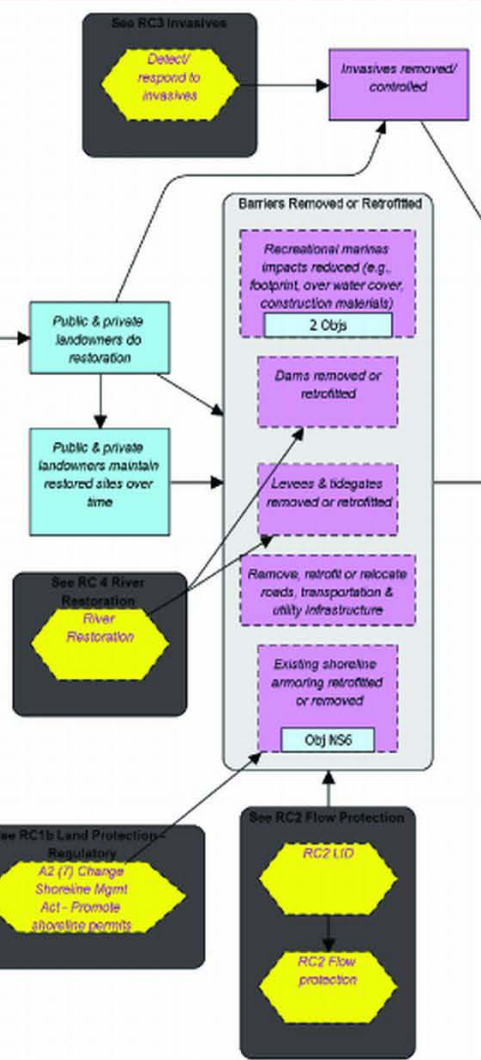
See RC3 Invasives

Detect/ respond to invasives

Invasives removed/ controlled

Barriers Removed or Retrofitted

Recreational marinas impacts reduced (e.g., footprint, over water cover, construction materials)

2 Objs

Public & private landowners do restoration

Dams removed or retrofitted

Public & private landowners maintain restored sites over time

Levees & tidegates removed or retrofitted

See RC 4 River Restoration

River Restoration

Remove, retrofit or relocate roads, transportation & utility infrastructure

Existing shoreline armoring retrofitted or removed

Obj NS6

ee RC1b Land Protection - Regulatory

A2 (7) Change Shoreline Mgmt Act - Promote shoreline permits

See RC2 Flow Protection

RC2 LID

RC2 Flow protection